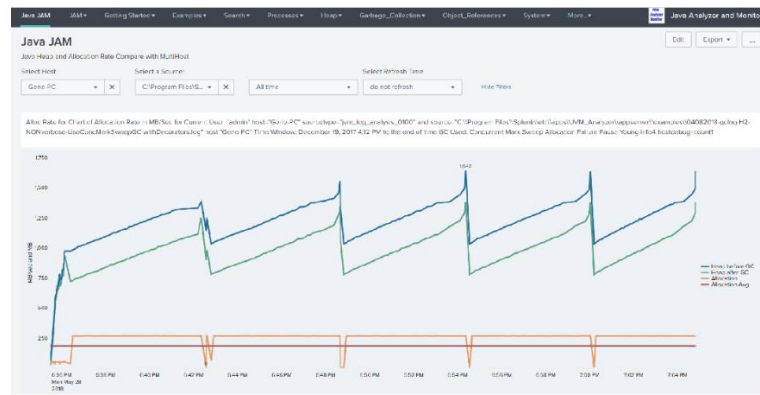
Java JAM JAM▾ Getting Started▾ Examples▾ Search▾ Processes▾ Heap▾ Garbage_Collection▾ Object_References▾ System▾ More▾ Java Analyzer and Monito

Java JAM

Edit Export ▾ ...

Java Heap and Allocation Rate Compare with MultiHost

Select Host
Gono PC ▾ ×

Select a Source
C:\Program Files\S... ▾ ×

All time ▾

Select Refresh Time
do not refresh ▾

Hide Filters

Alloc Rate for Chart of Allocation Rate in MB/Sec for Current User "admin" host="Gono-PC" sourcetype="jvm_log_analysis_0100" and source="C:\Program Files\Splunk\etc\apps\JVM_Analyzer\appserver\static\test\04082018-gclog-H2-NONverbose-UseConcMarkSweepGC-withDecorators.log" host="Gono-PC" Time Window: December 19, 2017 4:12 PM to the end of time GC Used: Concurrent Mark Sweep Allocation Failure Pause Young info4 heatsonlog=count1

1,750
1,500
1,250
1,000
750
500
250

1,642

MB/sec and MB

heap before GC
heap after GC
Allocation
Allocation Avg

6:36 PM Mon May 28 2018
6:38 PM
6:40 PM
6:42 PM
6:44 PM
6:46 PM
6:48 PM
6:50 PM
6:52 PM
6:54 PM
6:56 PM
6:58 PM
7:00 PM
7:02 PM
7:04 PM